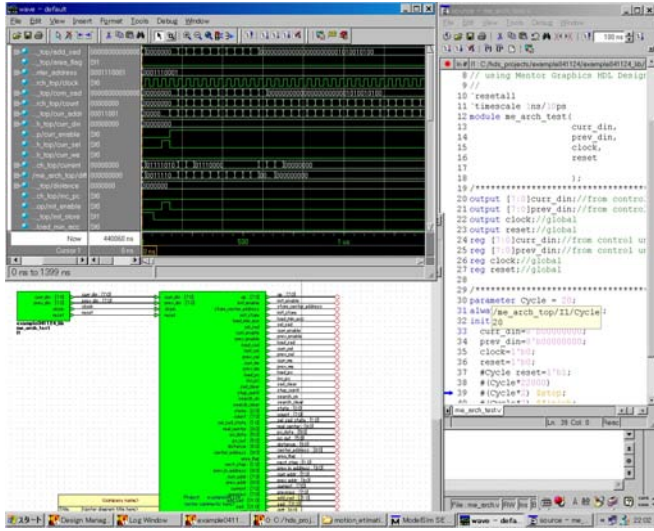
wave - default
File Edit View Insert Format Tools Debug Window

_top/add_vad
_top/area_flag
mac_address
_top/clock
_top/com_vad
ch_top/count
_top/cur_addr
k_top/cur_din
p/cur_enable
k_top/cur_sel
k_top/cur_we
ch_top/current
/me_arch_top/diff
_top/distance
ch_top/mc_go
_top/init_enable
_top/init_store
load_min_mc

Now 440060 ns
Cursor 1 0 ns

0 ns to 1399 ns

500 1 us

source - me_arch_test
File Edit View Tools Debug Window

100 ns

ln # C:/hds_projects/example041124_lib/
8 // using Mentor Graphics HDL Design
9 //
10 `resetall
11 `timescale 1ns/10ps
12 module me_arch_test(
13 curr_din,
14 prev_din,
15 clock,
16 reset
17
18 );
19 //*****************************
20 output [7:0]curr_din;//from contro
21 output [7:0]prev_din;//from contro
22 output clock;//global
23 output reset;//global
24 reg [7:0]curr_din;//from control u
25 reg [7:0]prev_din;//from control u
26 reg clock;//global
27 reg reset;//global
28
29 //*****************************
30 parameter Cycle = 20;
31 alwa /me_arch_top/I1/Cycle
32 init 20
33 curr_din=8'b00000000;
34 prev_din=8'b00000000;
35 clock=1'b0;
36 reset=1'b0;
37 #Cycle reset=1'b1;
38 #(Cycle*2000)
39 #(Cycle*3) $stop;

me_arch_test.v
Ln 39 Col 0 Read

Company name?
Project
Title

スタート Design Manag... Log Window example0411... C:/hds_proj... motion_estimati... ModelSim SE... wave - defa... source - me_... 22:05